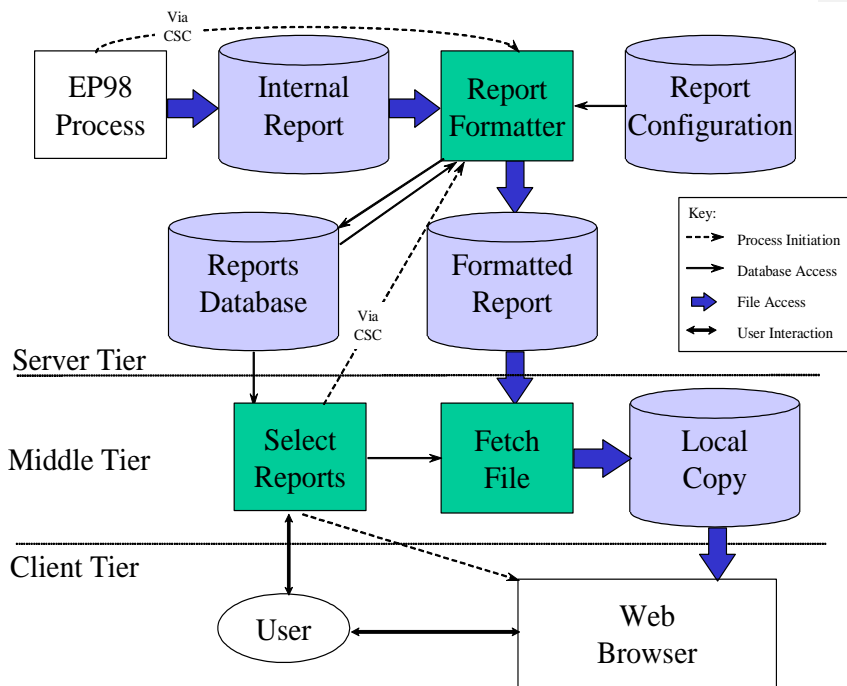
Via CSC

EP98 Process

Internal Report

Report Formatter

Report Configuration

Reports Database

Formatted Report

Via CSC

Key:
Process Initiation
Database Access
File Access
User Interaction

Server Tier

Middle Tier

Select Reports

Fetch File

Local Copy

Client Tier

User

Web Browser